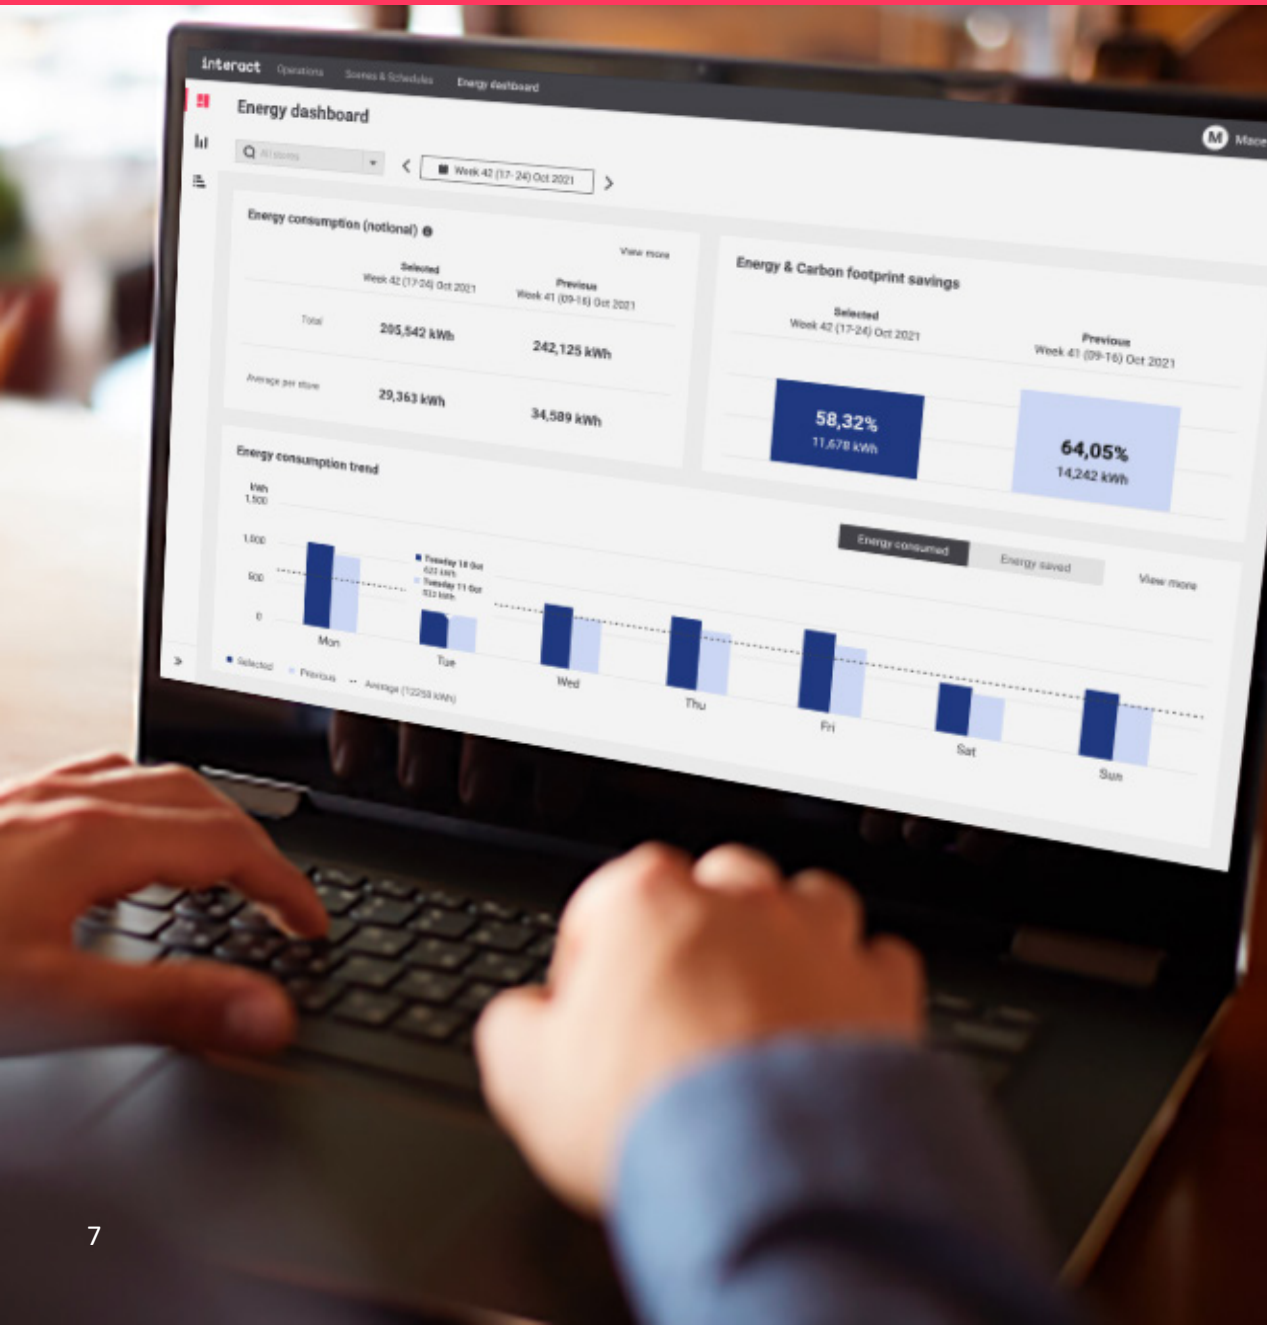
interact Operations Scenes & Schedules Energy dashboard

M Mace

Energy dashboard

All stores

Week 42 (17-24) Oct 2021

Energy consumption (notional)

View more

| | Selected Week 42 (17-24) Oct 2021 | Previous Week 41 (09-16) Oct 2021 |
|---|---|---|
| Total | 205,542 kWh | 242,125 kWh |
| Average per store | 29,363 kWh | 34,589 kWh |

Energy & Carbon footprint savings

Selected Week 42 (17-24) Oct 2021

Previous Week 41 (09-16) Oct 2021

58,32% 11,678 kWh

64,05% 14,242 kWh

Energy consumption trend

kWh 1.500 1.000 500 0

Tuesday 18 Oct 622 kWh
Tuesday 11 Oct 533 kWh

Energy consumed Energy saved View more

Mon Tue Wed Thu Fri Sat Sun

Selected Previous Average (12259 kWh)

7